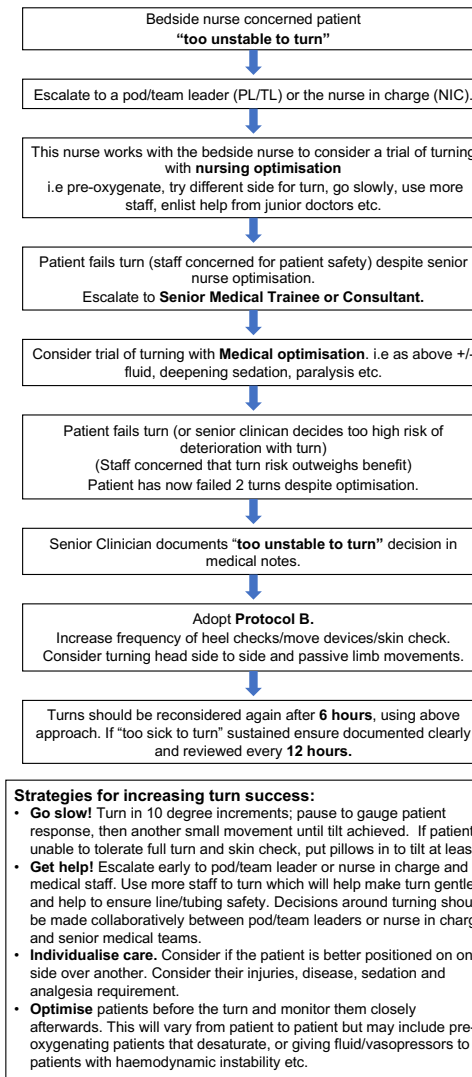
Bedside nurse concerned patient
**"too unstable to turn"**

Escalate to a pod/team leader (PL/TL) or the nurse in charge (NIC).

This nurse works with the bedside nurse to consider a trial of turning with **nursing optimisation**
i.e pre-oxygenate, try different side for turn, go slowly, use more staff, enlist help from junior doctors etc.

Patient fails turn (staff concerned for patient safety) despite senior nurse optimisation.
Escalate to **Senior Medical Trainee or Consultant.**

Consider trial of turning with **Medical optimisation**. i.e as above +/- fluid, deepening sedation, paralysis etc.

Patient fails turn (or senior clinican decides too high risk of deterioration with turn)
(Staff concerned that turn risk outweighs benefit)
Patient has now failed 2 turns despite optimisation.

Senior Clinician documents "**too unstable to turn"** decision in medical notes.

Adopt **Protocol B.**
Increase frequency of heel checks/move devices/skin check.
Consider turning head side to side and passive limb movements.

Turns should be reconsidered again after **6 hours**, using above approach. If "too sick to turn" sustained ensure documented clearly and reviewed every **12 hours.**

**Strategies for increasing turn success:**
- **Go slow!** Turn in 10 degree increments; pause to gauge patient response, then another small movement until tilt achieved. If patient unable to tolerate full turn and skin check, put pillows in to tilt at leas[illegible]
- **Get help!** Escalate early to pod/team leader or nurse in charge and medical staff. Use more staff to turn which will help make turn gentle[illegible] and help to ensure line/tubing safety. Decisions around turning shou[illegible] be made collaboratively between pod/team leaders or nurse in charg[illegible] and senior medical teams.
- **Individualise care.** Consider if the patient is better positioned on on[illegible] side over another. Consider their injuries, disease, sedation and analgesia requirement.
- **Optimise** patients before the turn and monitor them closely afterwards. This will vary from patient to patient but may include pre-oxygenating patients that desaturate, or giving fluid/vasopressors to patients with haemodynamic instability etc.